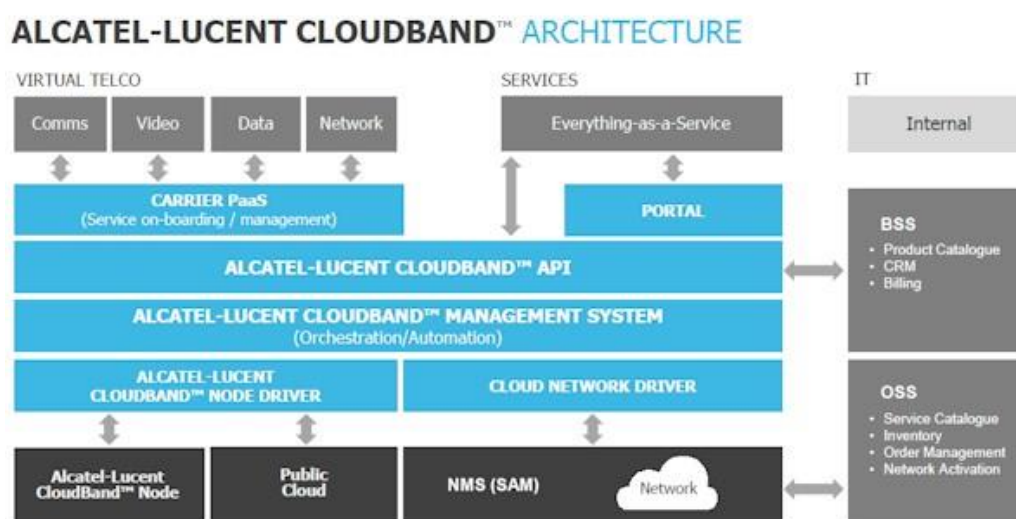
ALCATEL-LUCENT CLOUDBAND™ ARCHITECTURE

VIRTUAL TELCO

Comms

Video

Data

Network

SERVICES

Everything-as-a-Service

IT

Internal

CARRIER PaaS
(Service on-boarding / management)

PORTAL

BSS
• Product Catalogue
• CRM
• Billing

ALCATEL-LUCENT CLOUDBAND™ API

ALCATEL-LUCENT CLOUDBAND™ MANAGEMENT SYSTEM
(Orchestration/Automation)

ALCATEL-LUCENT CLOUDBAND™ NODE DRIVER

CLOUD NETWORK DRIVER

OSS
• Service Catalogue
• Inventory
• Order Management
• Network Activation

Alcatel-Lucent CloudBand™ Node

Public Cloud

NMS (SAM)

Network